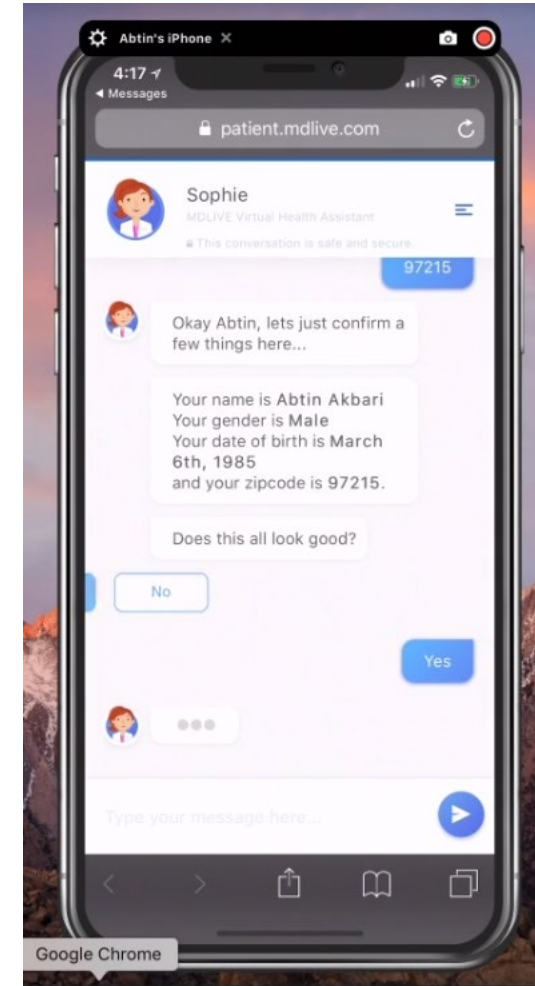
Abtin's iPhone ×

4:17
◀ Messages

patient.mdlive.com

Sophie
MDLIVE Virtual Health Assistant
This conversation is safe and secure.

97215

Okay Abtin, lets just confirm a few things here...

Your name is Abtin Akbari
Your gender is Male
Your date of birth is March 6th, 1985
and your zipcode is 97215.

Does this all look good?

No

Yes

Type your message here...

Google Chrome